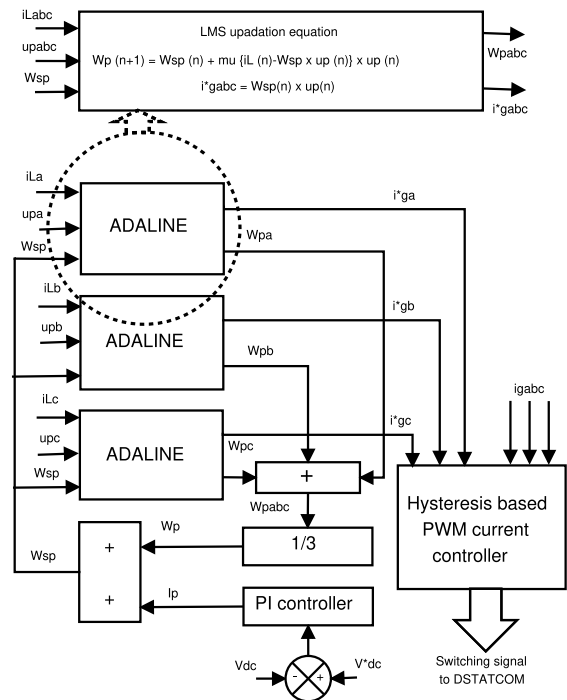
iLabc
upabc
Wsp
LMS upadation equation
Wp (n+1) = Wsp (n) + mu {iL (n)-Wsp x up (n)} x up (n)
i*gabc = Wsp(n) x up(n)
Wpabc
i*gabc

iLa
upa
Wsp
ADALINE
i*ga
Wpa

iLb
upb
ADALINE
i*gb
Wpb

iLc
upc
Wsp
ADALINE
i*gc
Wpc
igabc
+
Wpabc
Hysteresis based PWM current controller
Wp
1/3
Wsp
+
+
Ip
PI controller
Vdc
-
+
V*dc
Switching signal to DSTATCOM